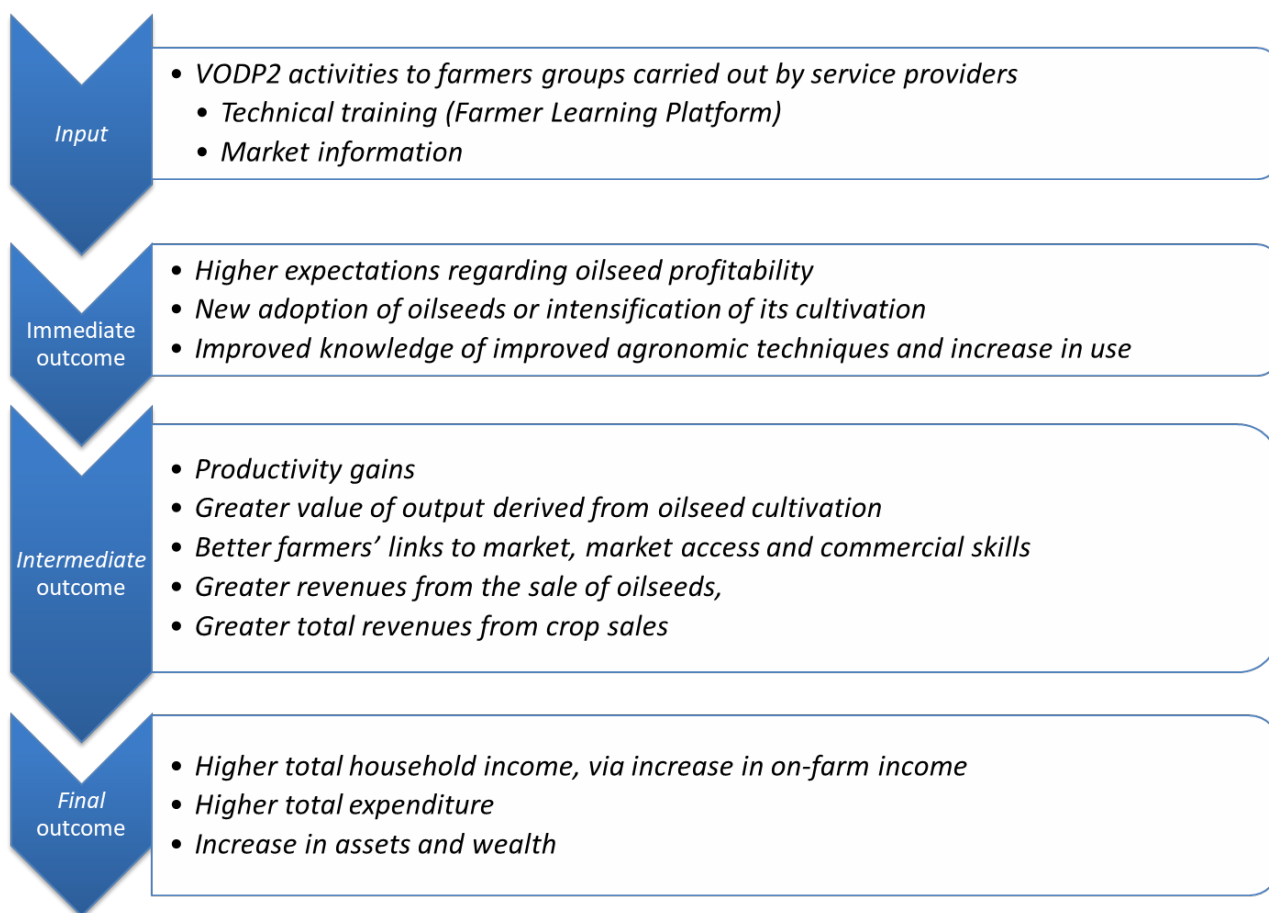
Input

• VODP2 activities to farmers groups carried out by service providers
• Technical training (Farmer Learning Platform)
• Market information

Immediate outcome

• Higher expectations regarding oilseed profitability
• New adoption of oilseeds or intensification of its cultivation
• Improved knowledge of improved agronomic techniques and increase in use

Intermediate outcome

• Productivity gains
• Greater value of output derived from oilseed cultivation
• Better farmers' links to market, market access and commercial skills
• Greater revenues from the sale of oilseeds,
• Greater total revenues from crop sales

Final outcome

• Higher total household income, via increase in on-farm income
• Higher total expenditure
• Increase in assets and wealth